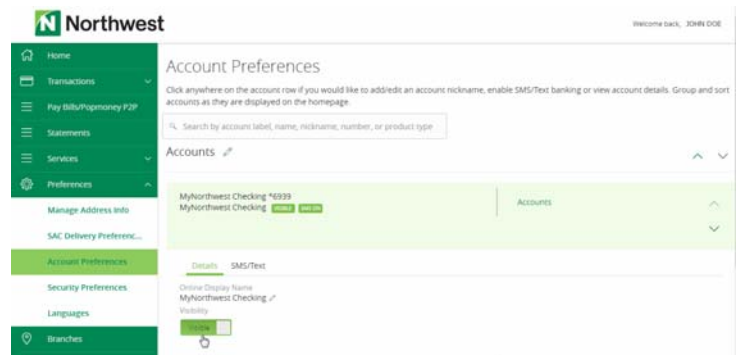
N Northwest

Welcome back, JOHN DOE

Home
Transactions
Pay Bills/Popmoney P2P
Statements
Services
Preferences
Manage Address Info
SAC Delivery Preferenc...
Account Preferences
Security Preferences
Languages
Branches

Account Preferences

Click anywhere on the account row if you would like to add/edit an account nickname, enable SMS/Text banking or view account details. Group and sort accounts as they are displayed on the homepage.

Search by account label, name, nickname, number, or product type

Accounts

MyNorthwest Checking *6939
MyNorthwest Checking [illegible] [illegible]

Accounts

Details SMS/Text

Online Display Name
MyNorthwest Checking
Visibility
Visible